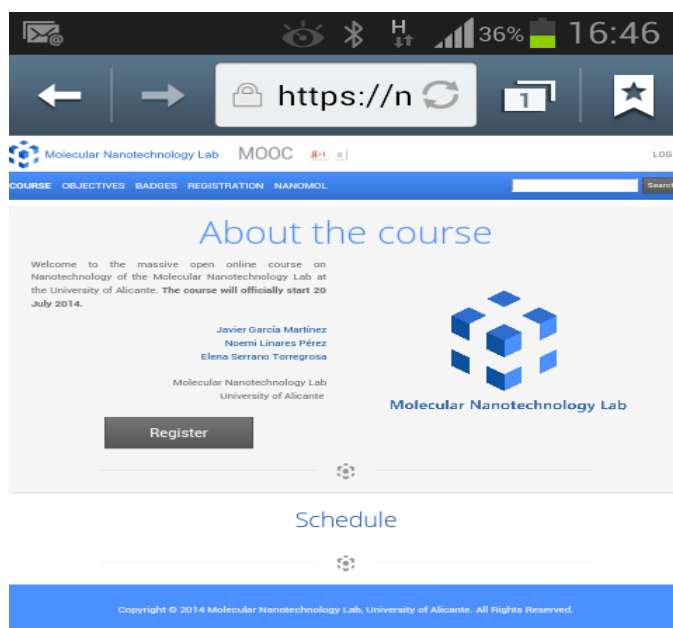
H 36% 16:46

https://n

1

Molecular Nanotechnology Lab MOOC g+1 0 LOG

COURSE OBJECTIVES BADGES REGISTRATION NANOMOL Search

About the course

Welcome to the massive open online course on Nanotechnology of the Molecular Nanotechnology Lab at the University of Alicante. The course will officially start 20 July 2014.

Javier García Martínez
Noemi Linares Pérez
Elena Serrano Torregrosa

Molecular Nanotechnology Lab
University of Alicante

Register

Molecular Nanotechnology Lab

Schedule

Copyright © 2014 Molecular Nanotechnology Lab, University of Alicante. All Rights Reserved.